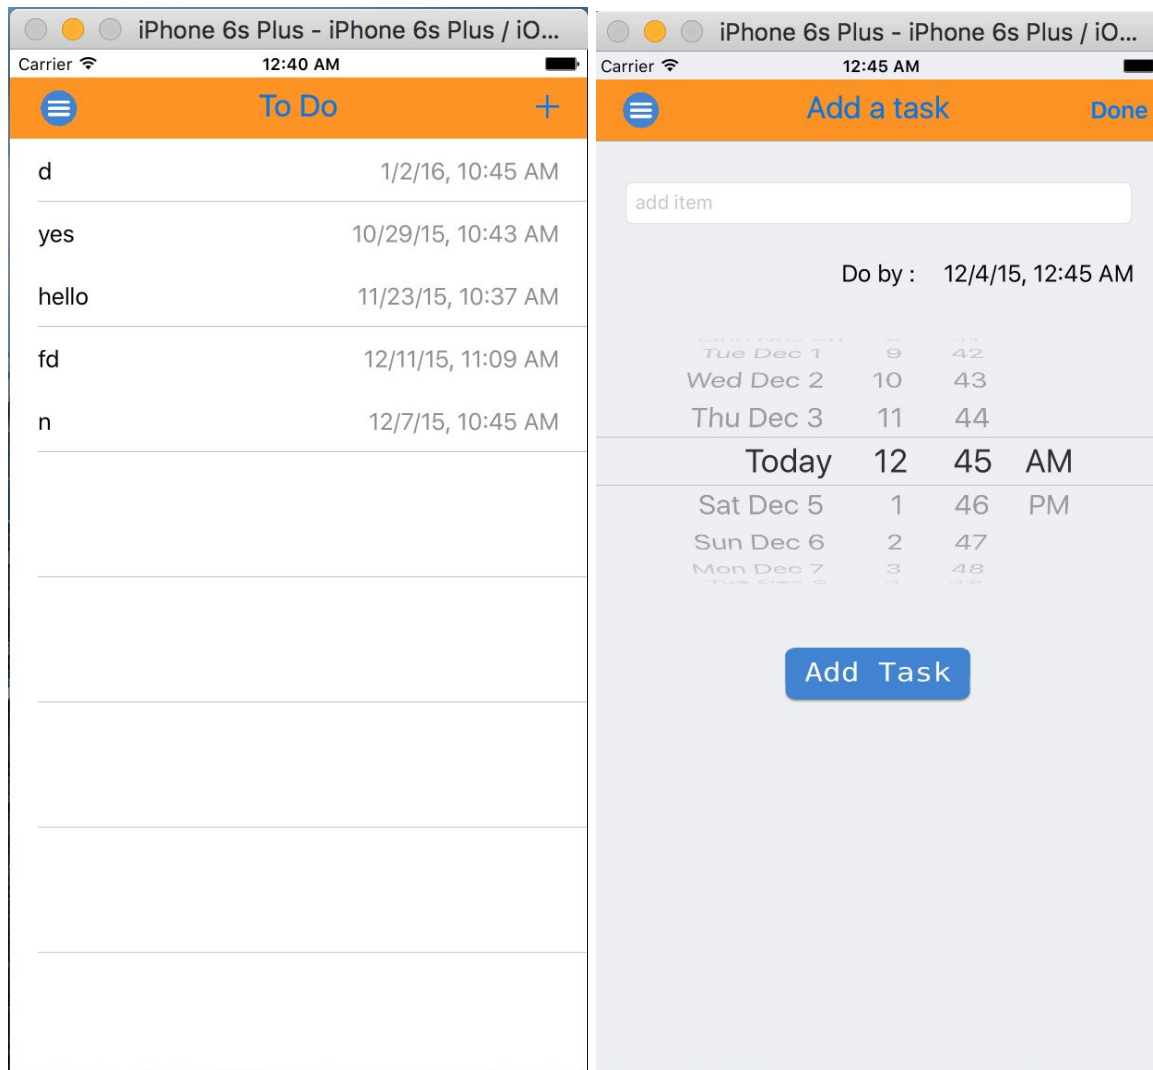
iPhone 6s Plus - iPhone 6s Plus / iO...

Carrier 12:40 AM

To Do +

d 1/2/16, 10:45 AM

yes 10/29/15, 10:43 AM

hello 11/23/15, 10:37 AM

fd 12/11/15, 11:09 AM

n 12/7/15, 10:45 AM

iPhone 6s Plus - iPhone 6s Plus / iO...

Carrier 12:45 AM

Add a task Done

add item

Do by : 12/4/15, 12:45 AM

| | | | |
|---|---|---|---|
| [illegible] | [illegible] | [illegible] | |
| Tue Dec 1 | 9 | 42 | |
| Wed Dec 2 | 10 | 43 | |
| Thu Dec 3 | 11 | 44 | |
| Today | 12 | 45 | AM |
| Sat Dec 5 | 1 | 46 | PM |
| Sun Dec 6 | 2 | 47 | |
| Mon Dec 7 | 3 | 48 | |
| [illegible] | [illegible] | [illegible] | |

Add Task